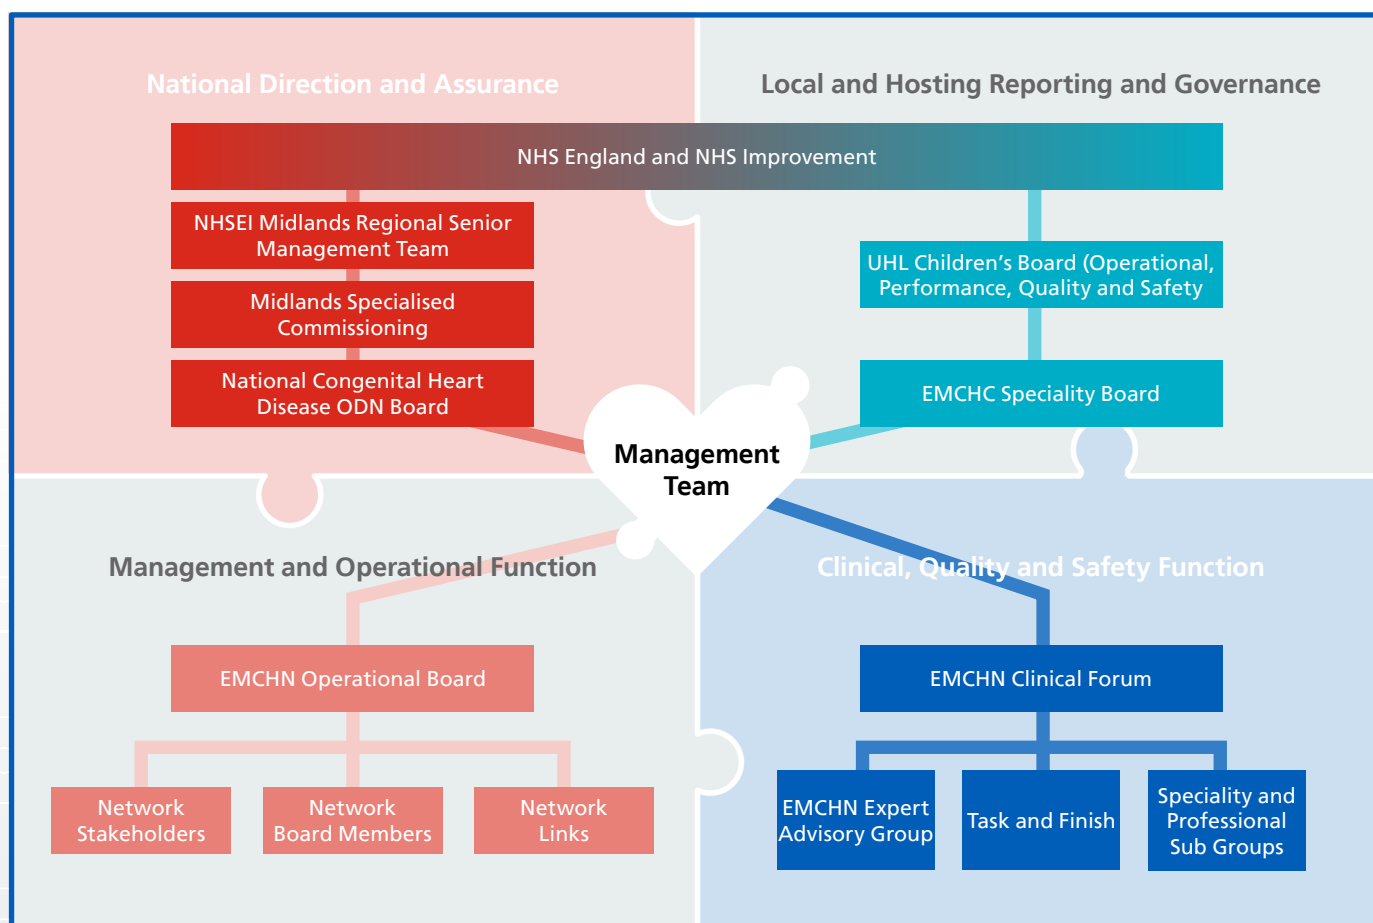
National Direction and Assurance

Local and Hosting Reporting and Governance

NHS England and NHS Improvement

NHSEI Midlands Regional Senior Management Team

Midlands Specialised Commissioning

National Congenital Heart Disease ODN Board

UHL Children's Board (Operational, Performance, Quality and Safety

EMCHC Speciality Board

Management Team

Management and Operational Function

Clinical, Quality and Safety Function

EMCHN Operational Board

EMCHN Clinical Forum

Network Stakeholders

Network Board Members

Network Links

EMCHN Expert Advisory Group

Task and Finish

Speciality and Professional Sub Groups